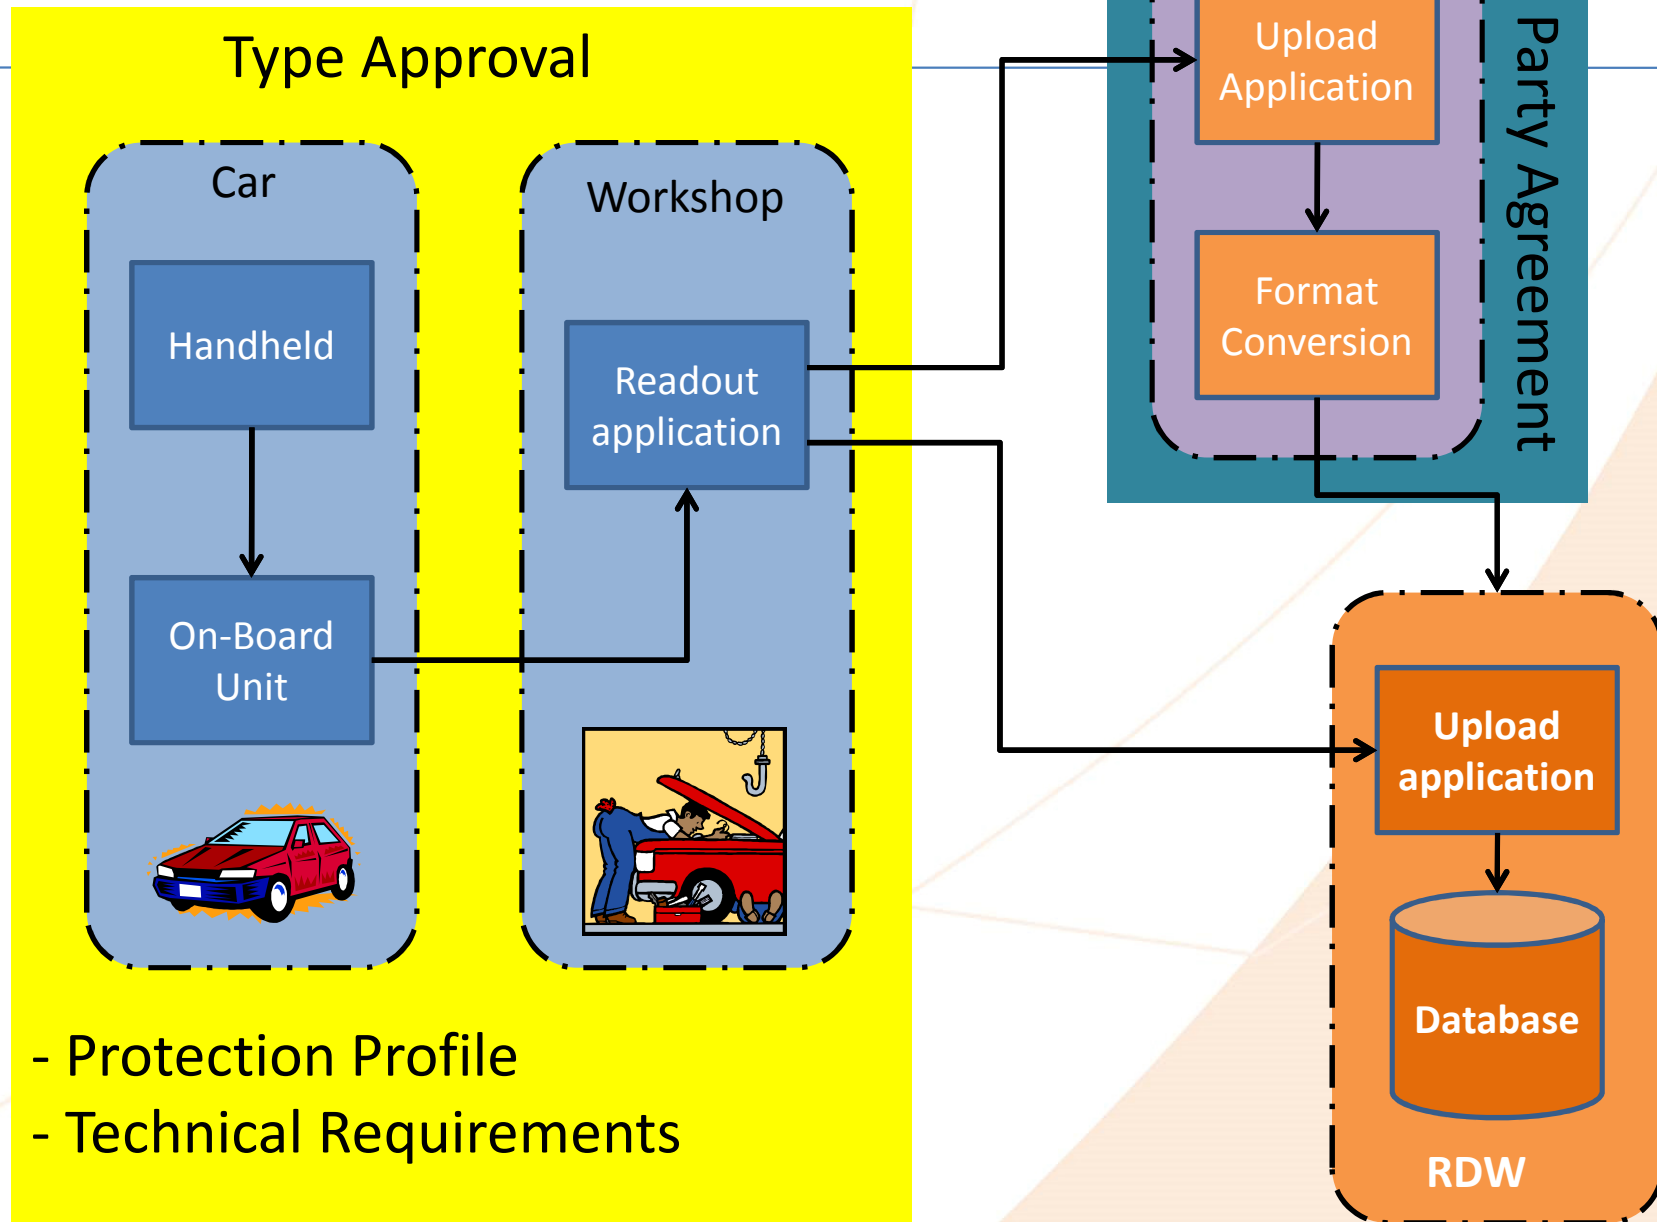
Type Approval

Car

Handheld

On-Board Unit

Workshop

Readout application

- Protection Profile
- Technical Requirements

Upload Application

Format Conversion

Party Agreement

Upload application

Database

RDW